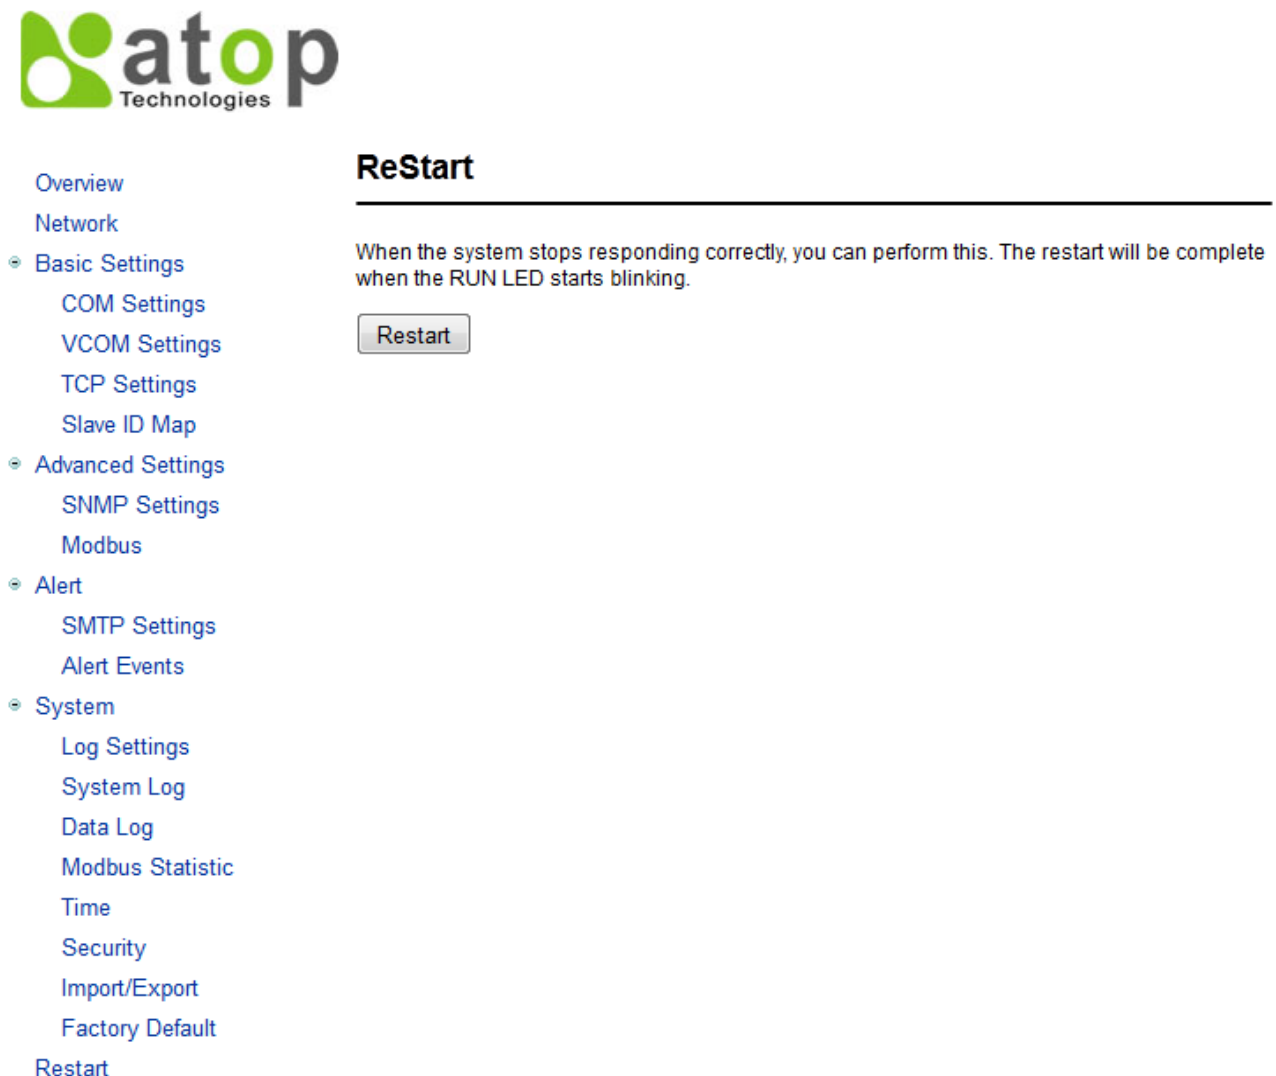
atop
Technologies

Overview
Network
Basic Settings
COM Settings
VCOM Settings
TCP Settings
Slave ID Map
Advanced Settings
SNMP Settings
Modbus
Alert
SMTP Settings
Alert Events
System
Log Settings
System Log
Data Log
Modbus Statistic
Time
Security
Import/Export
Factory Default
Restart

ReStart

When the system stops responding correctly, you can perform this. The restart will be complete when the RUN LED starts blinking.

Restart